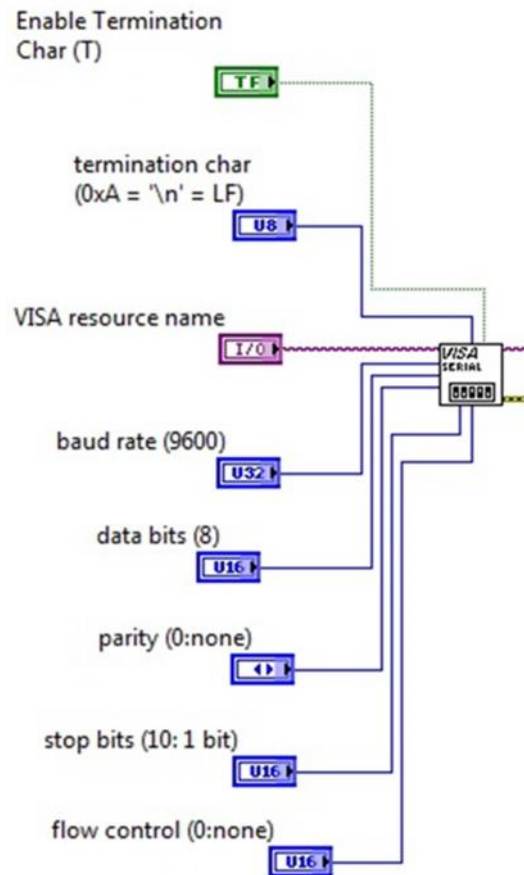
Enable Termination Char (T)

TF

termination char (0xA = '\n' = LF)

U8

VISA resource name

I/O

VISA SERIAL

baud rate (9600)

U32

data bits (8)

U16

parity (0:none)

stop bits (10: 1 bit)

U16

flow control (0:none)

U16